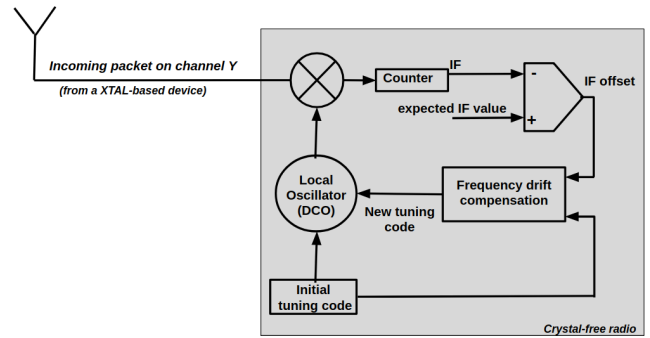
Incoming packet on channel Y

(from a XTAL-based device)

Counter

IF

-

+

IF offset

expected IF value

Local Oscillator (DCO)

Frequency drift compensation

New tuning code

Initial tuning code

Crystal-free radio